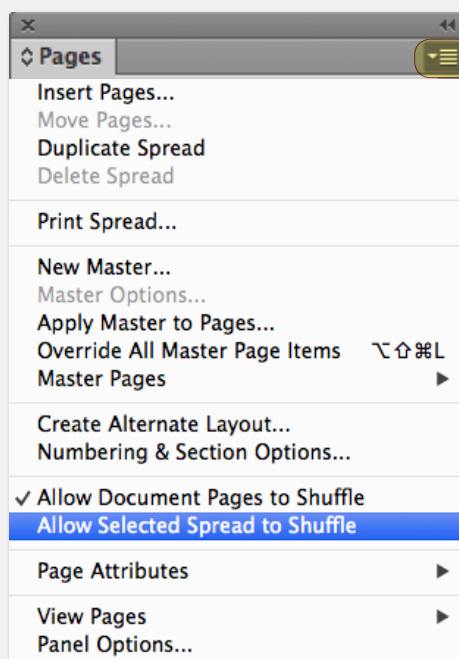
Pages

Insert Pages...
Move Pages...
Duplicate Spread
Delete Spread

Print Spread...

New Master...
Master Options...
Apply Master to Pages...
Override All Master Page Items ⌥⇧⌘L
Master Pages

Create Alternate Layout...
Numbering & Section Options...

✓ Allow Document Pages to Shuffle
Allow Selected Spread to Shuffle

Page Attributes

View Pages
Panel Options...